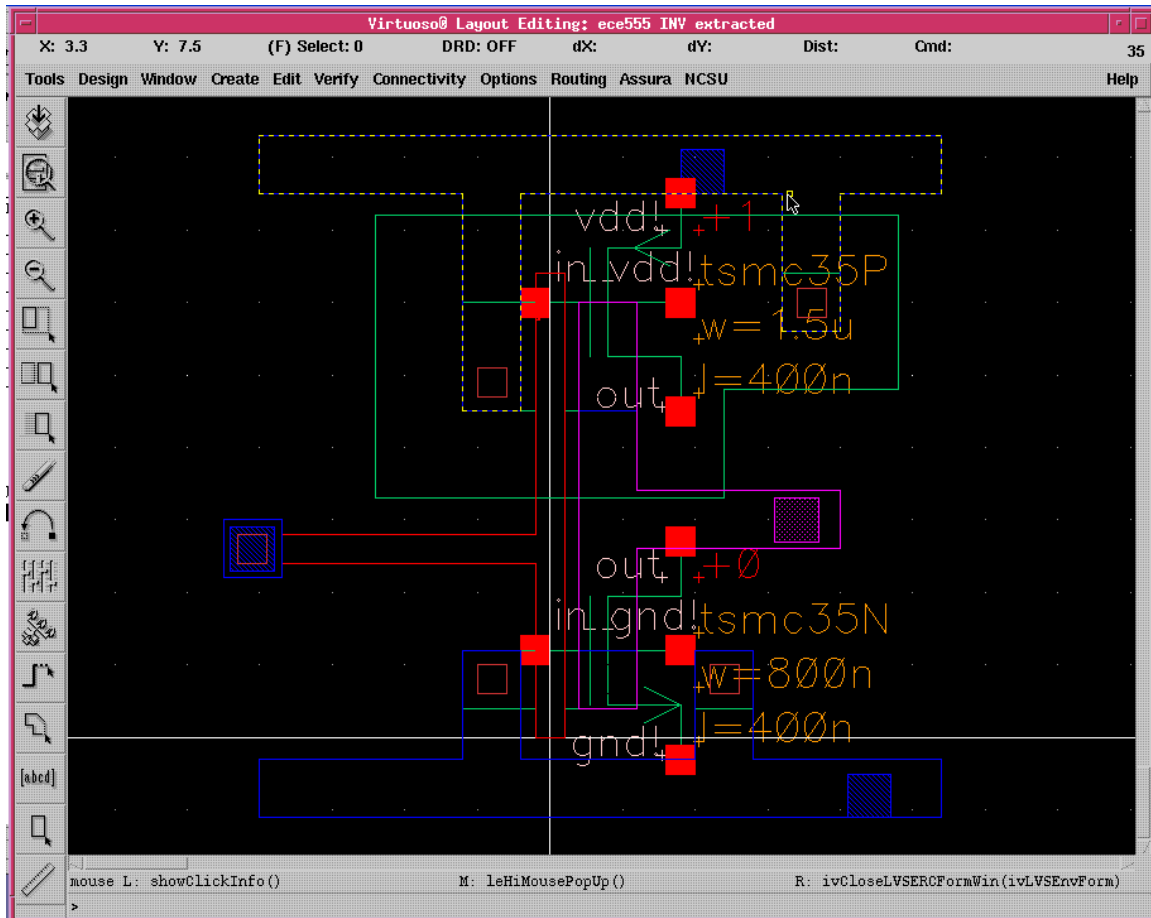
Virtuoso® Layout Editing: ece555 INV extracted

X: 3.3 Y: 7.5 (F) Select: 0 DRD: OFF dX: dY: Dist: Cmd: 35

Tools Design Window Create Edit Verify Connectivity Options Routing Assura NCSU Help

vdd! +1
in vdd! tsmc35P
w=1.5u
out l=400n

out +0
in gnd! tsmc35N
w=800n
gnd! l=400n

[abcd]

mouse L: showClickInfo() M: leHiMousePopUp() R: ivCloseLVSERCFormWin(ivLVSEnvForm)
>